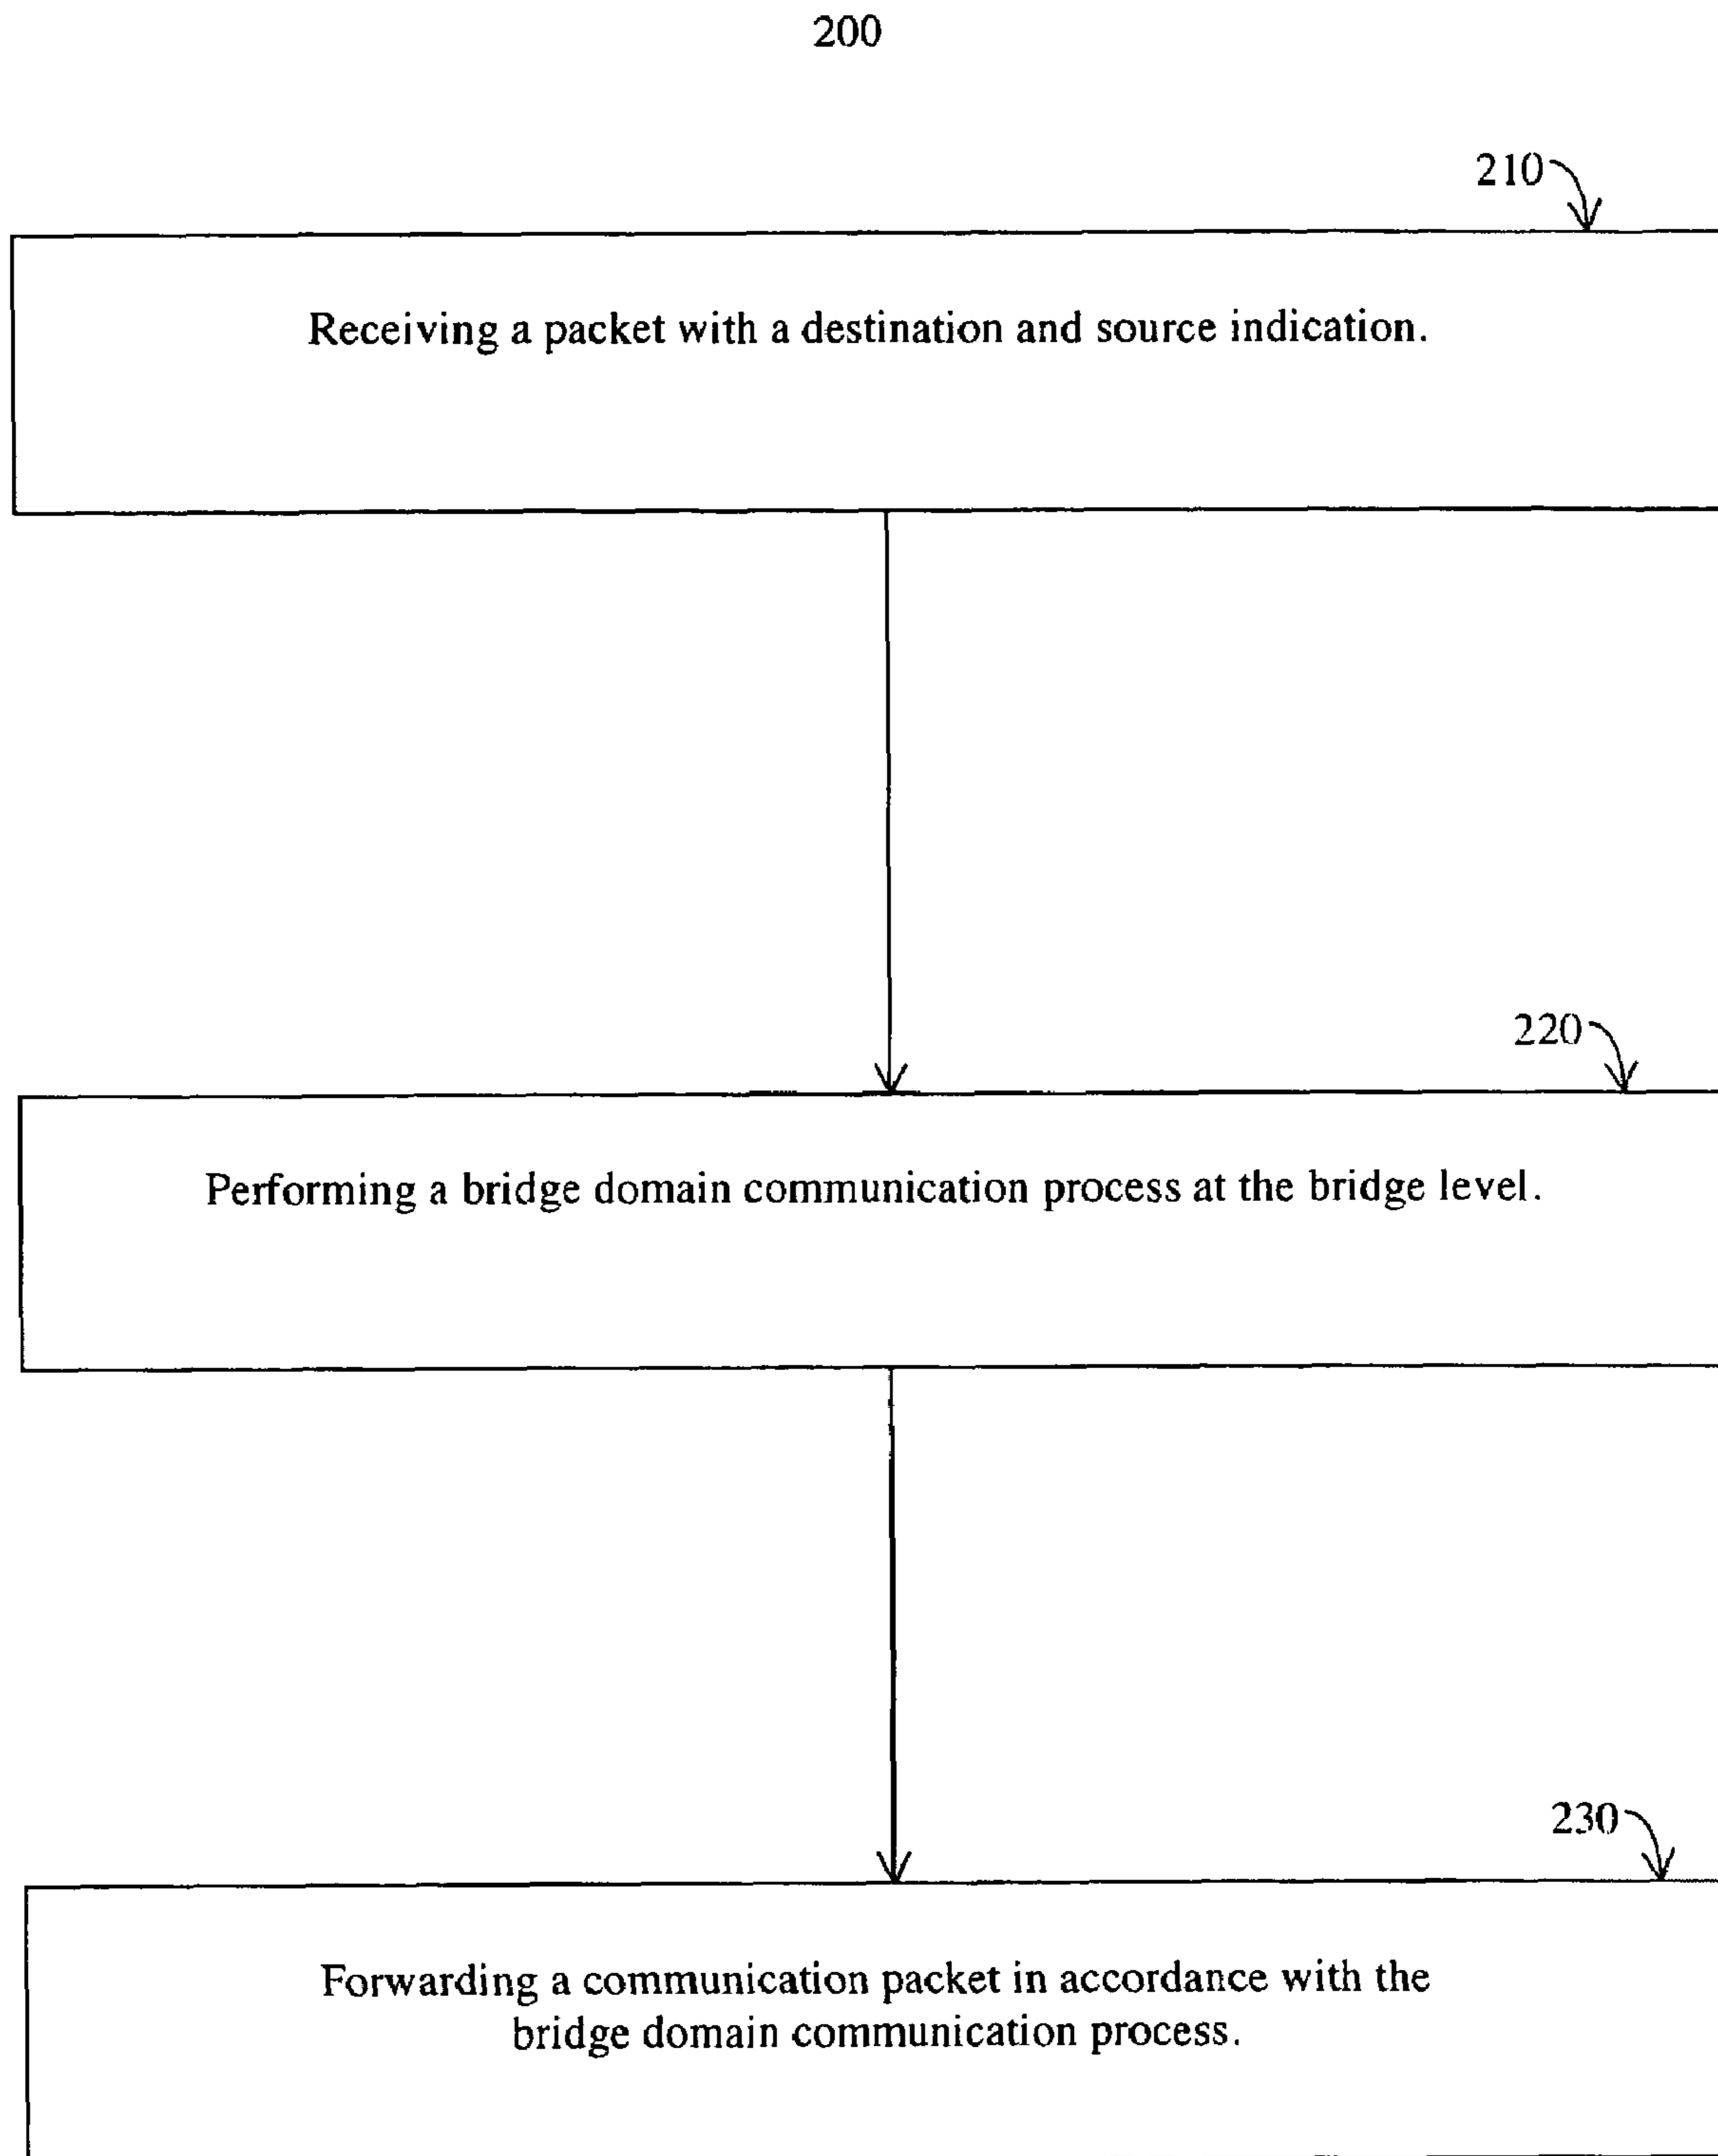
200

210

Receiving a packet with a destination and source indication.

220

Performing a bridge domain communication process at the bridge level.

230

Forwarding a communication packet in accordance with the bridge domain communication process.